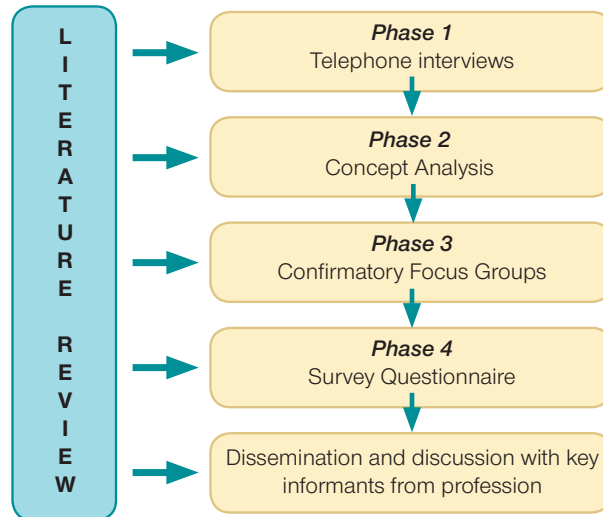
L
I
T
E
R
A
T
U
R
E

R
E
V
I
E
W

*Phase 1*
Telephone interviews

*Phase 2*
Concept Analysis

*Phase 3*
Confirmatory Focus Groups

*Phase 4*
Survey Questionnaire

Dissemination and discussion with key informants from profession